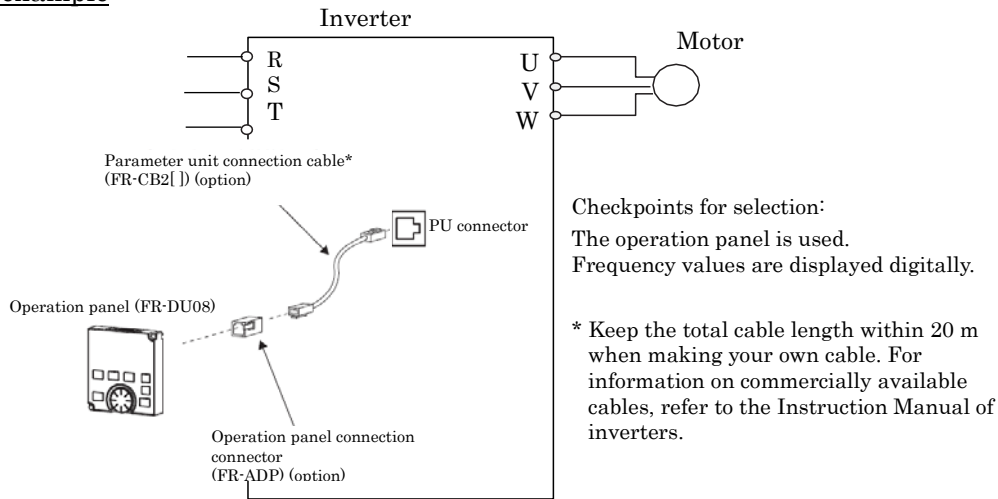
Example

Inverter

R
S
T

U
V
W

Motor

Parameter unit connection cable*
(FR-CB2[ ]) (option)

PU connector

Operation panel (FR-DU08)

Operation panel connection connector
(FR-ADP) (option)

Checkpoints for selection:
The operation panel is used.
Frequency values are displayed digitally.

* Keep the total cable length within 20 m when making your own cable. For information on commercially available cables, refer to the Instruction Manual of inverters.